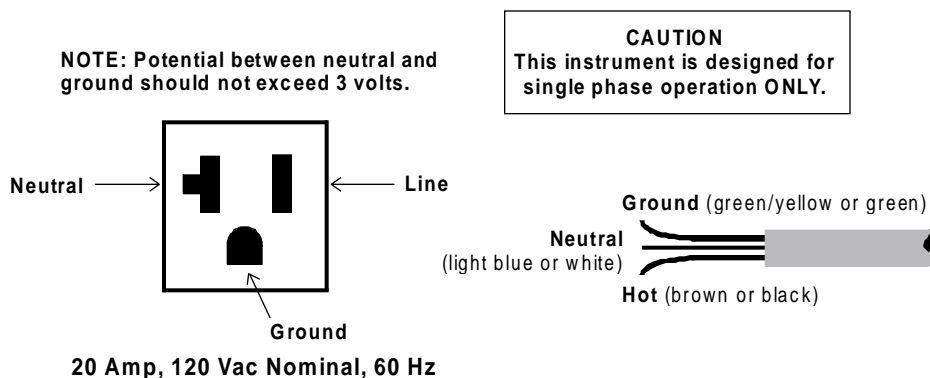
NOTE: Potential between neutral and ground should not exceed 3 volts.

CAUTION
This instrument is designed for single phase operation ONLY.

Neutral

Line

Ground

20 Amp, 120 Vac Nominal, 60 Hz

Ground (green/yellow or green)

Neutral
(light blue or white)

Hot (brown or black)